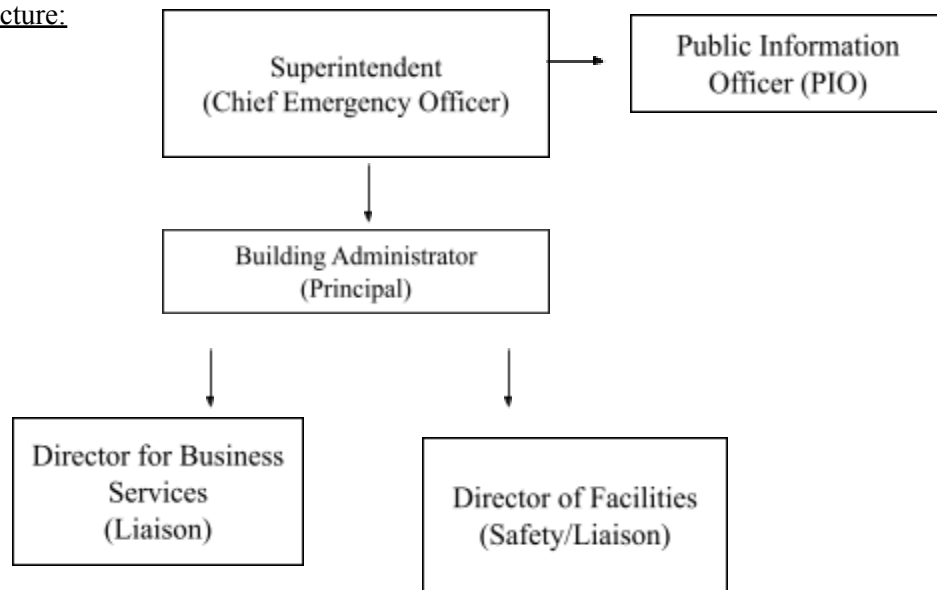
cture:

Superintendent (Chief Emergency Officer)

Public Information Officer (PIO)

Building Administrator (Principal)

Director for Business Services (Liaison)

Director of Facilities (Safety/Liaison)